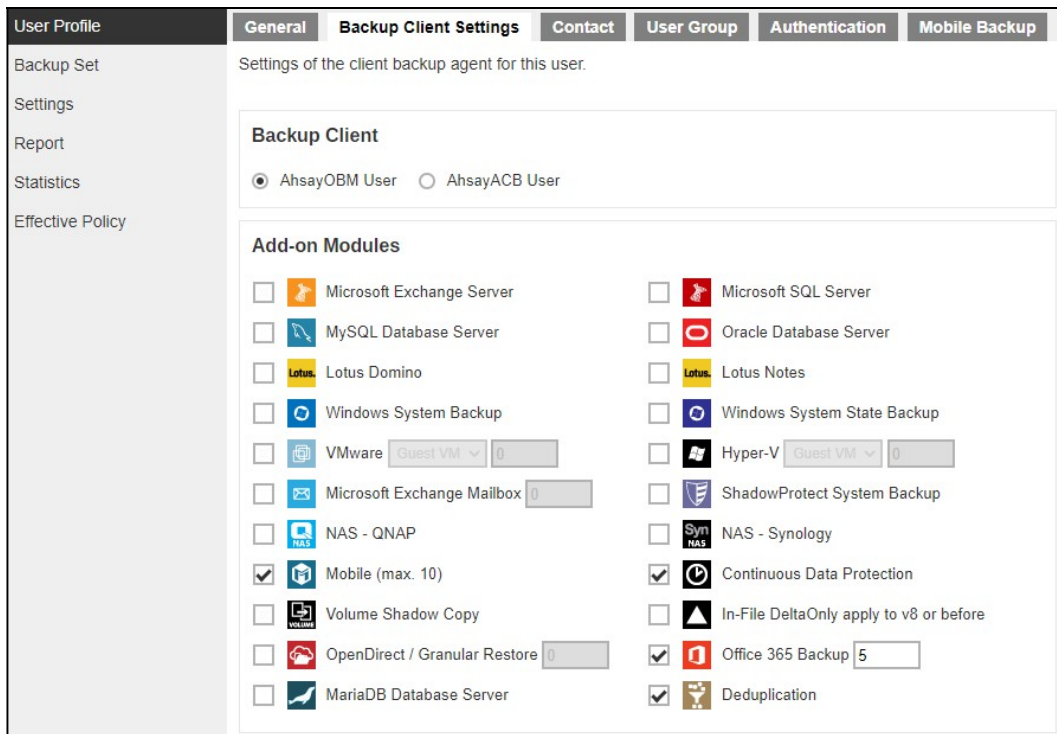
User Profile
Backup Set
Settings
Report
Statistics
Effective Policy

General | Backup Client Settings | Contact | User Group | Authentication | Mobile Backup

Settings of the client backup agent for this user.

Backup Client

AhsayOBM User   AhsayACB User

Add-on Modules

Microsoft Exchange Server
Microsoft SQL Server
MySQL Database Server
Oracle Database Server
Lotus Lotus Domino
Lotus Lotus Notes
Windows System Backup
Windows System State Backup
VMware Guest VM 0
Hyper-V Guest VM 0
Microsoft Exchange Mailbox 0
ShadowProtect System Backup
NAS NAS - QNAP
Syn NAS NAS - Synology
Mobile (max. 10)
Continuous Data Protection
VOLUME Volume Shadow Copy
In-File DeltaOnly apply to v8 or before
OpenDirect / Granular Restore 0
Office 365 Backup 5
MariaDB Database Server
Deduplication